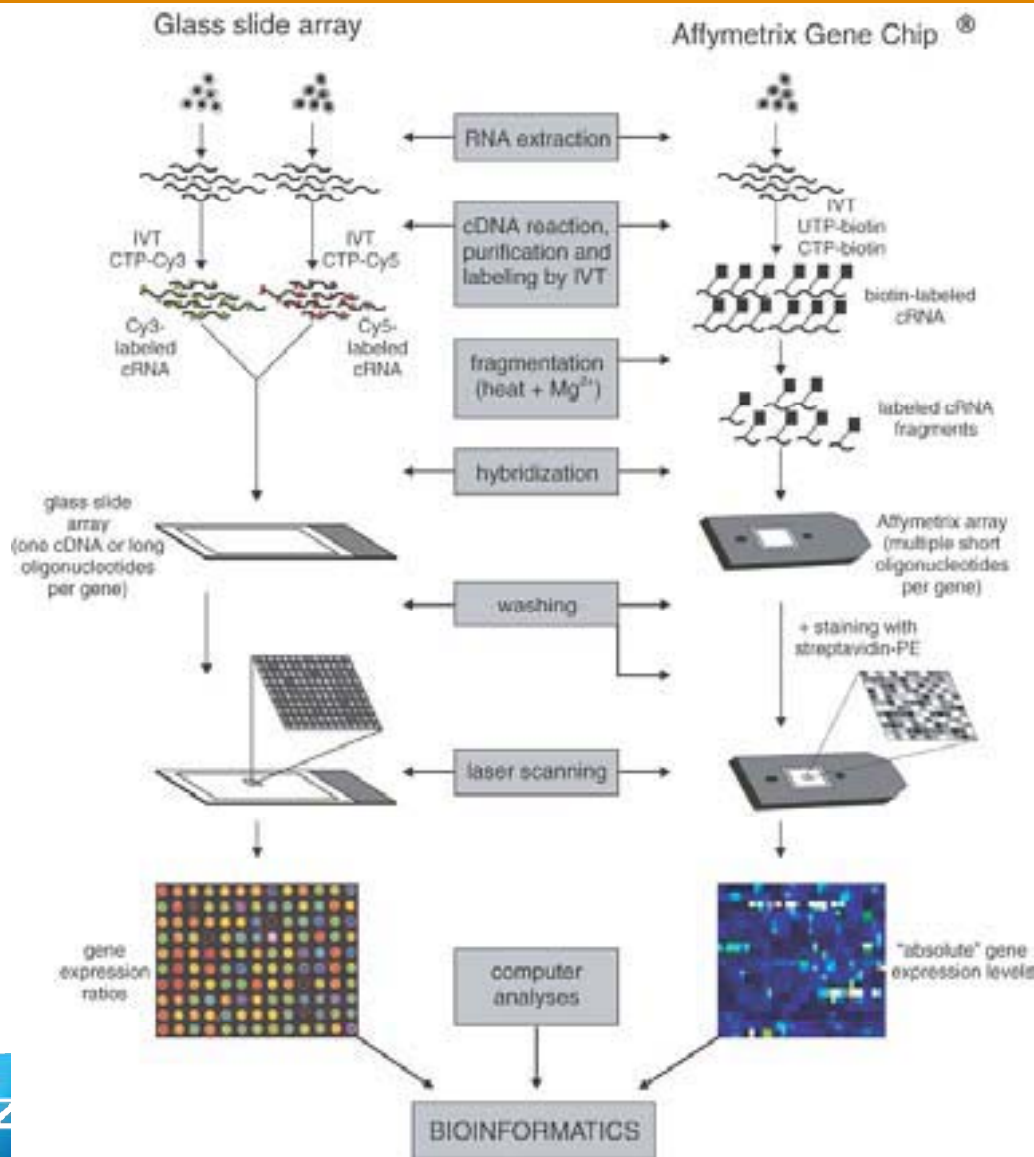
Glass slide array

Affymetrix Gene Chip ®

RNA extraction

cDNA reaction, purification and labeling by IVT

IVT CTP-Cy3

IVT CTP-Cy5

IVT UTP-biotin CTP-biotin

Cy3-labeled cRNA

Cy5-labeled cRNA

biotin-labeled cRNA

fragmentation (heat + $Mg^{2+}$)

labeled cRNA fragments

hybridization

glass slide array (one cDNA or long oligonucleotides per gene)

Affymetrix array (multiple short oligonucleotides per gene)

washing

+ staining with streptavidin-PE

laser scanning

gene expression ratios

computer analyses

"absolute" gene expression levels

BIOINFORMATICS